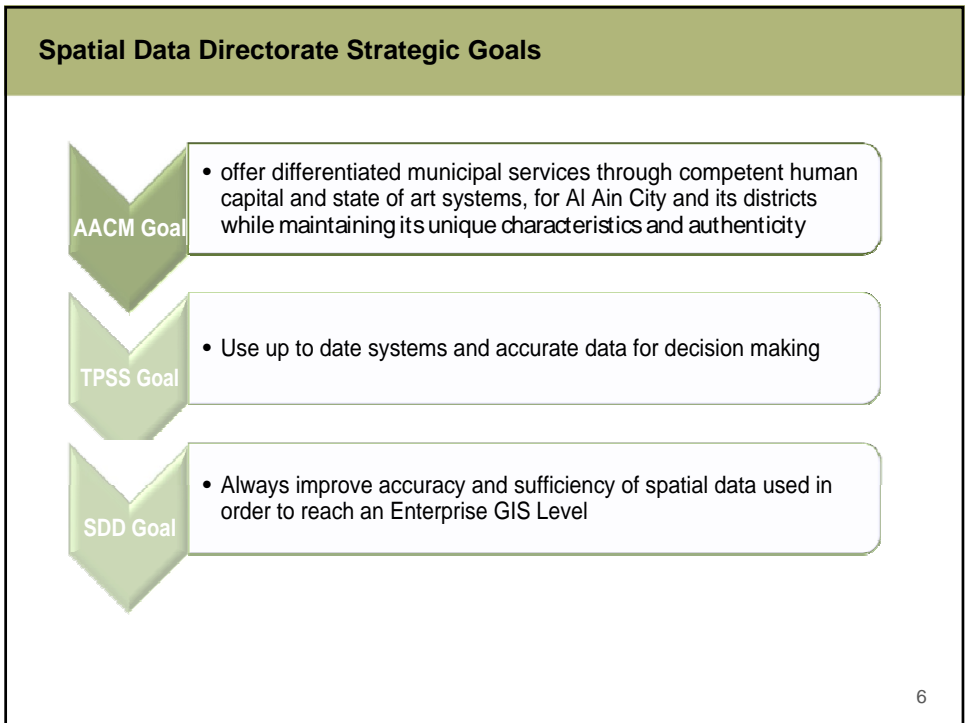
Spatial Data Directorate Strategic Goals

AACM Goal

• offer differentiated municipal services through competent human capital and state of art systems, for Al Ain City and its districts while maintaining its unique characteristics and authenticity

TPSS Goal

• Use up to date systems and accurate data for decision making

SDD Goal

• Always improve accuracy and sufficiency of spatial data used in order to reach an Enterprise GIS Level

6